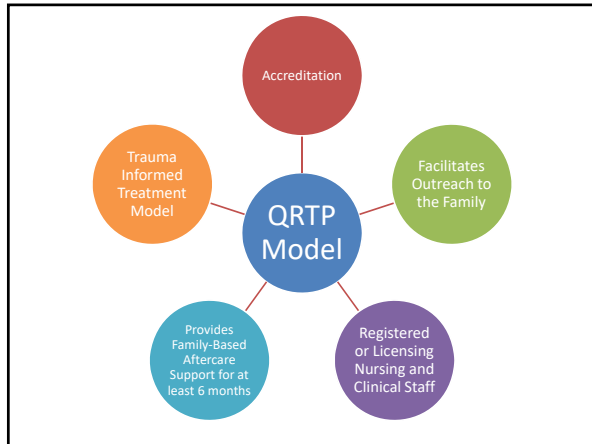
QRTP Model

Accreditation

Facilitates Outreach to the Family

Registered or Licensing Nursing and Clinical Staff

Provides Family-Based Aftercare Support for at least 6 months

Trauma Informed Treatment Model